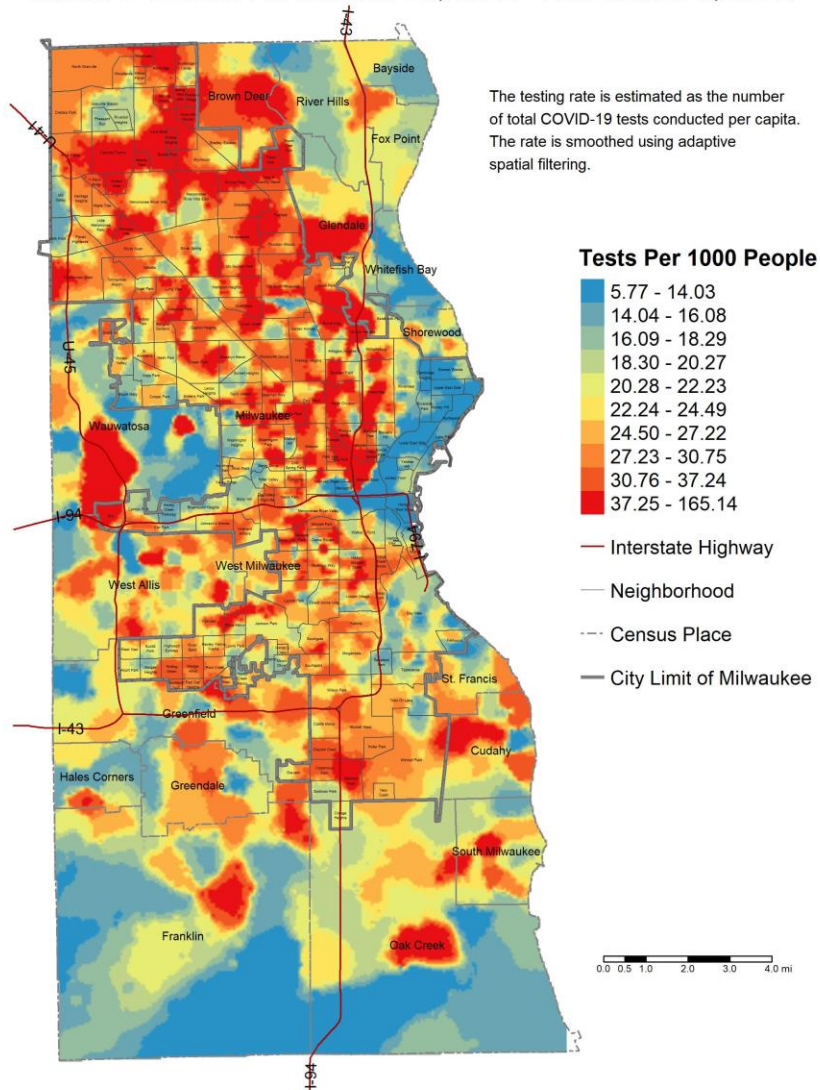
The testing rate is estimated as the number of total COVID-19 tests conducted per capita. The rate is smoothed using adaptive spatial filtering.

Tests Per 1000 People
5.77 - 14.03
14.04 - 16.08
16.09 - 18.29
18.30 - 20.27
20.28 - 22.23
22.24 - 24.49
24.50 - 27.22
27.23 - 30.75
30.76 - 37.24
37.25 - 165.14

Interstate Highway
Neighborhood
Census Place
City Limit of Milwaukee

Bayside
Brown Deer
River Hills
Fox Point
Glendale
Whitefish Bay
Shorewood
Milwaukee
Wauwatosa
West Milwaukee
West Allis
St. Francis
Greenfield
Cudahy
Hales Corners
Greendale
South Milwaukee
Franklin
Oak Creek

U-41
I-43
U-45
I-94
I-794
I-43
I-94

0.0 0.5 1.0 2.0 3.0 4.0 mi